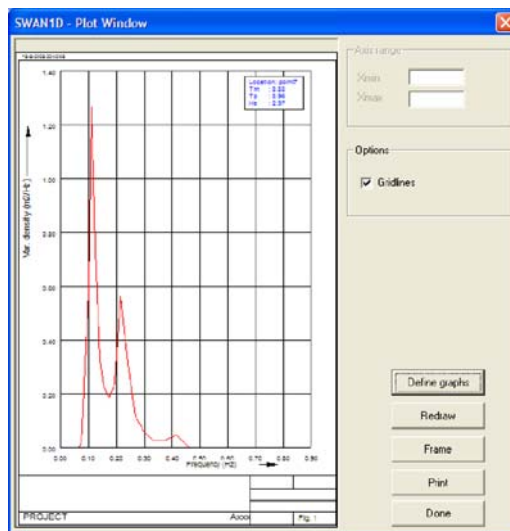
SWAN1D - Plot Window

Axis range
Xmin
Xmax

Options
Gridlines

Location: point1
Tm : 3.50
Tp : 8.96
Hs : 2.97

1.40
1.20
1.00
0.80
0.60
0.40
0.20
0.00

Var. density (m2/Hz)

0.00 0.10 0.20 0.30 0.40 0.50 0.60 0.70 0.80 0.90
Frequency (Hz)

PROJECT
Fig. 1

Define graphs
Redraw
Frame
Print
Done